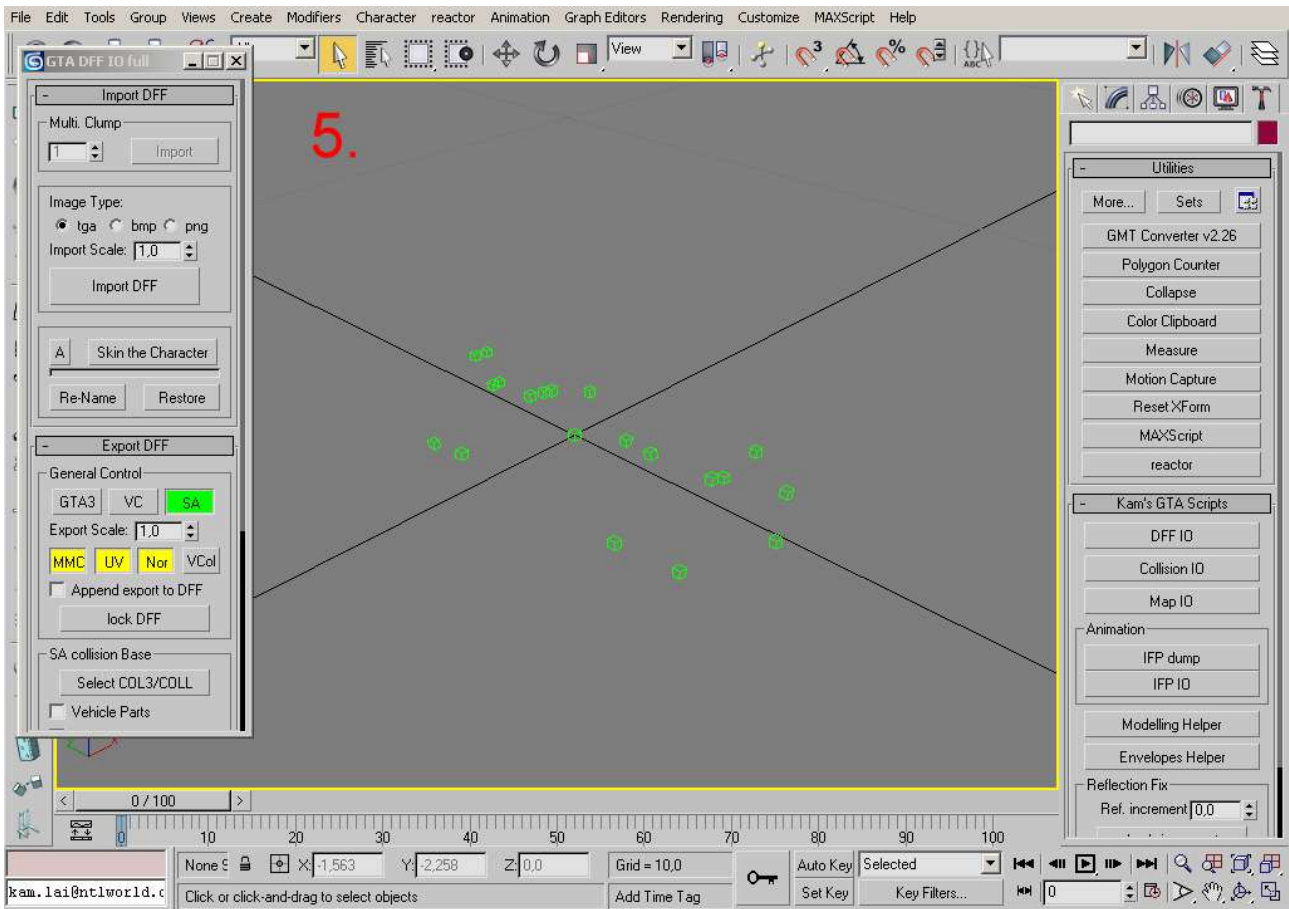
File Edit Tools Group Views Create Modifiers Character reactor Animation Graph Editors Rendering Customize MAXScript Help

GTA DFF IO full

View

5.

- Import DFF
Multi. Clump
1 Import
Image Type:
tga bmp png
Import Scale: 1,0
Import DFF
A Skin the Character
Re-Name Restore
- Export DFF
General Control
GTA3 VC SA
Export Scale: 1,0
MMC UV Nor VCol
Append export to DFF
lock DFF
SA collision Base
Select COL3/COLL
Vehicle Parts

- Utilities
More... Sets
GMT Converter v2.26
Polygon Counter
Collapse
Color Clipboard
Measure
Motion Capture
Reset XForm
MAXScript
reactor
- Kam's GTA Scripts
DFF IO
Collision IO
Map IO
Animation
IFP dump
IFP IO
Modelling Helper
Envelopes Helper
Reflection Fix
Ref. increment 0,0

0 / 100

10 20 30 40 50 60 70 80 90 100

kam.lai@ntlworld.c

None S X: -1,563 Y: -2,258 Z: 0,0 Grid = 10,0 Auto Key Selected
Click or click-and-drag to select objects Add Time Tag Set Key Key Filters... 0